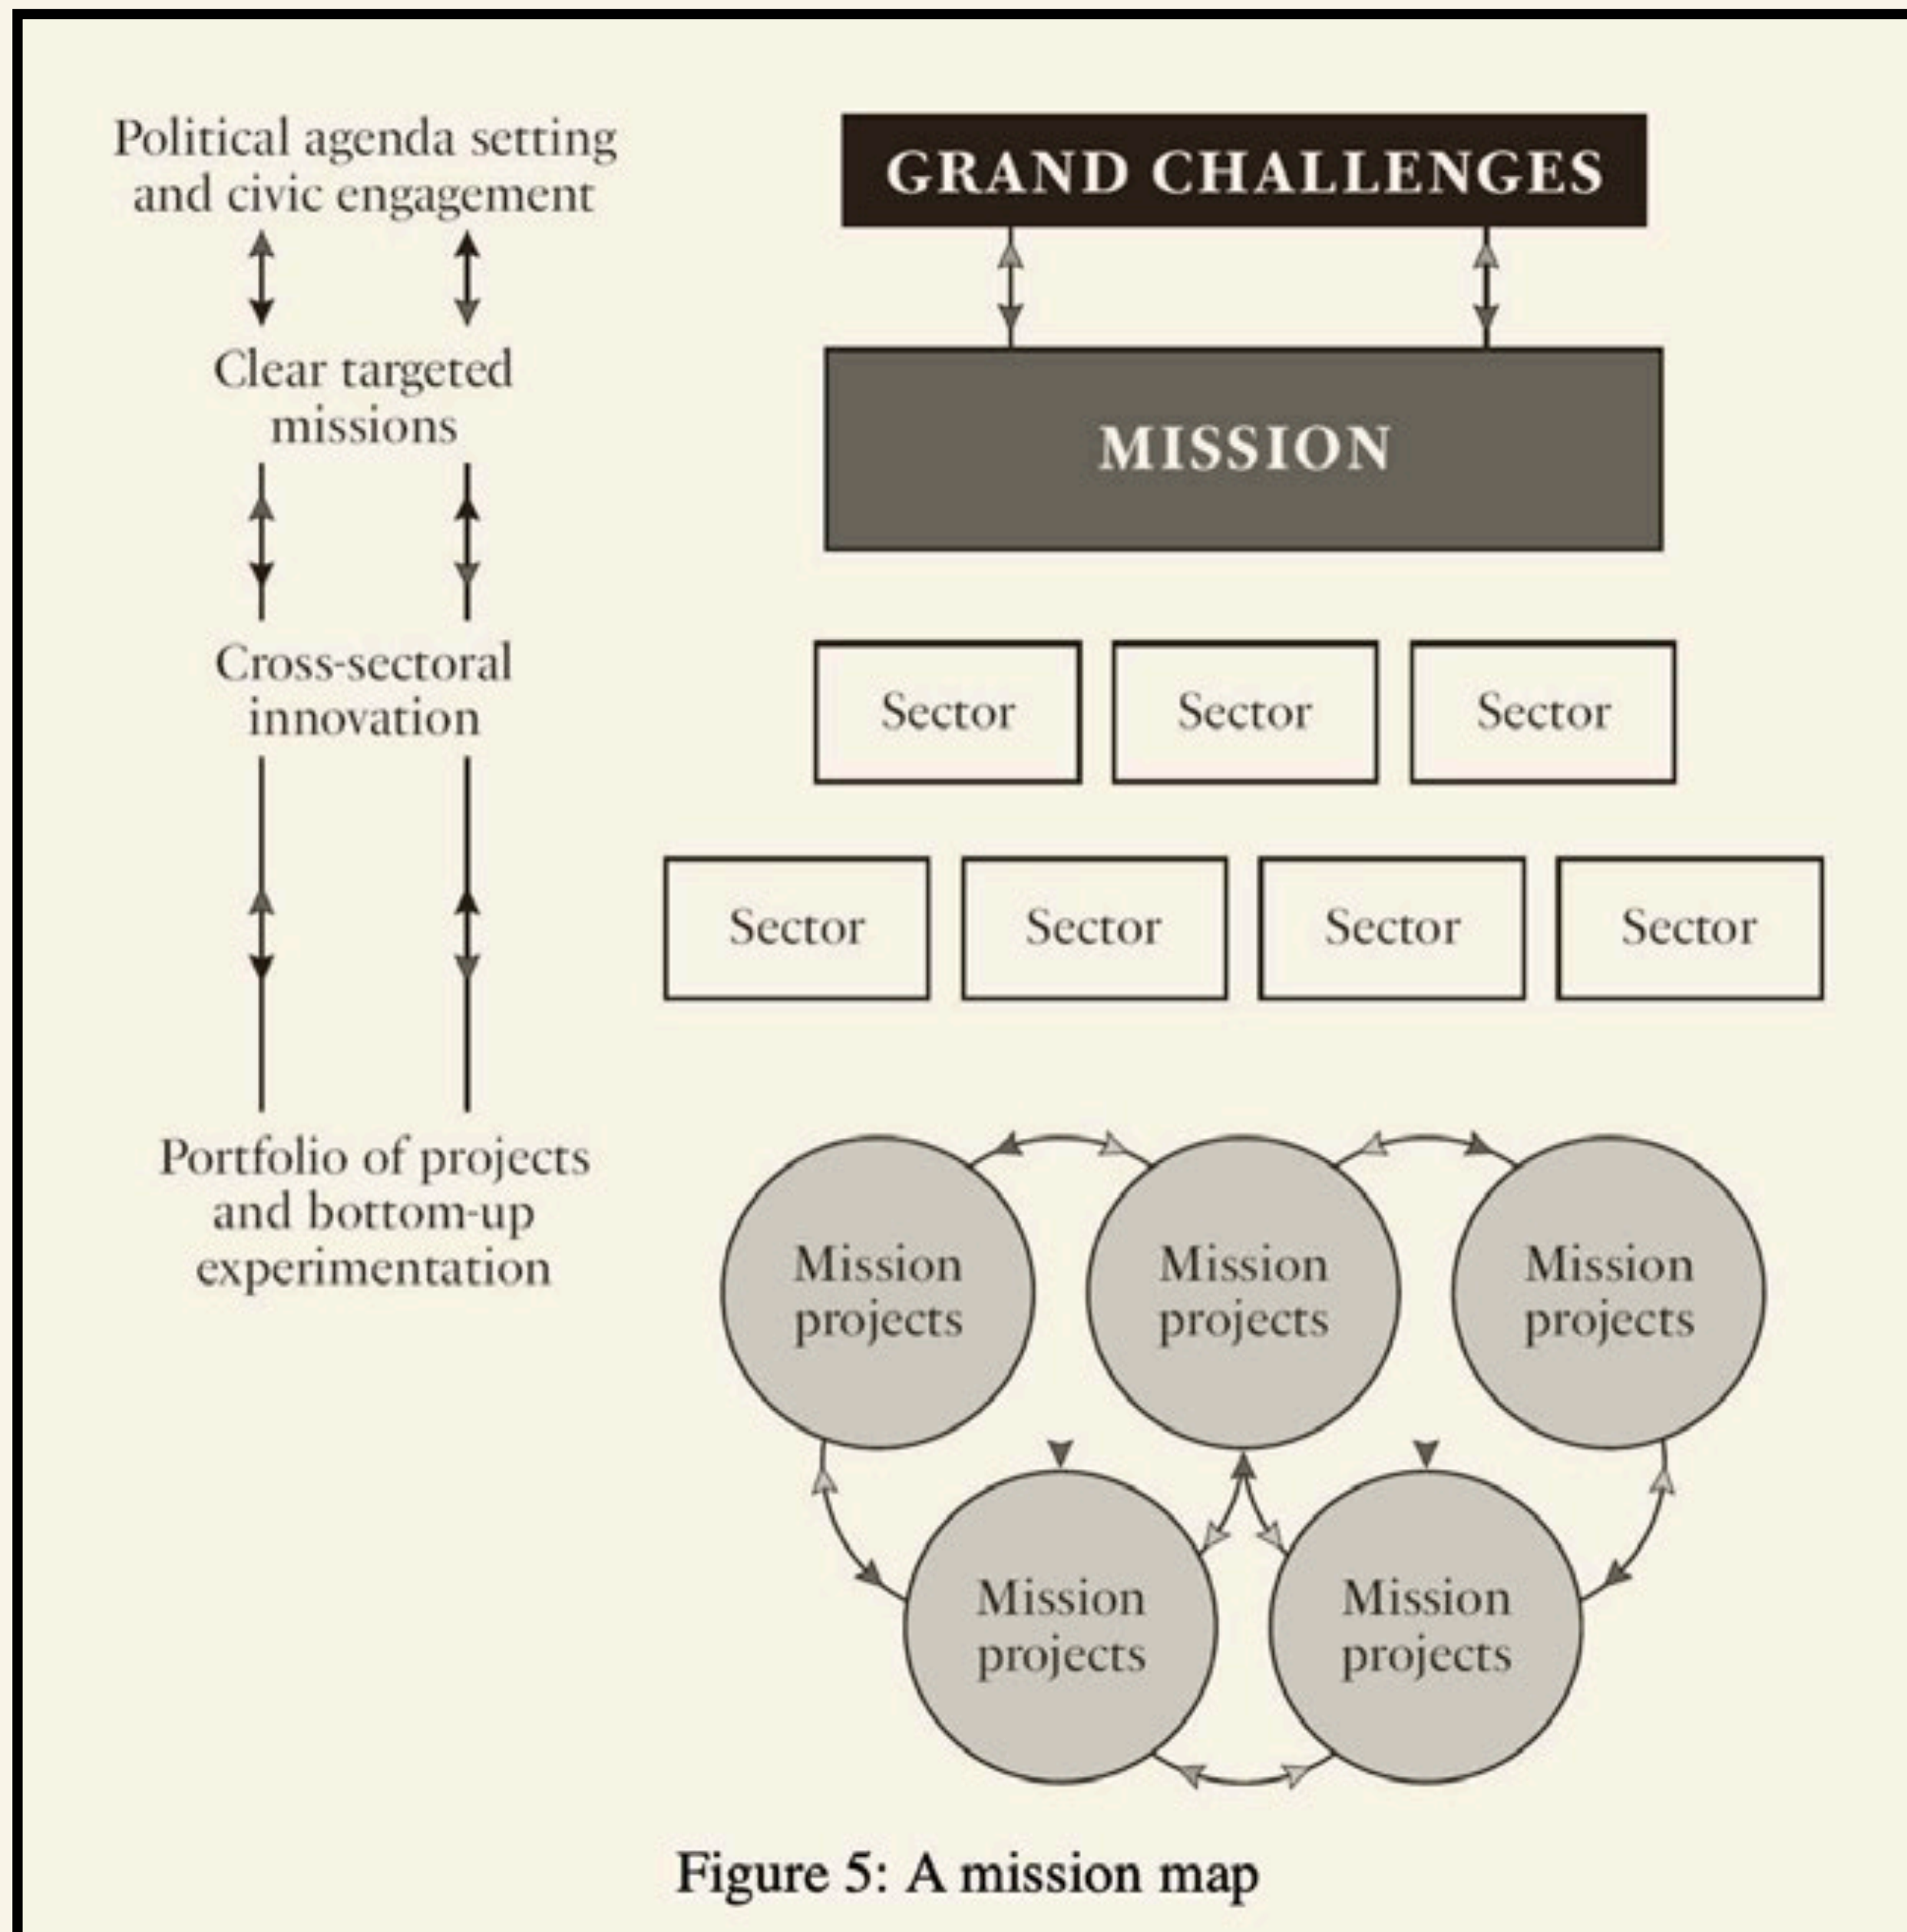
Political agenda setting and civic engagement

Clear targeted missions

Cross-sectoral innovation

Portfolio of projects and bottom-up experimentation

GRAND CHALLENGES

MISSION

Sector

Sector

Sector

Sector

Sector

Sector

Sector

Mission projects

Mission projects

Mission projects

Mission projects

Mission projects

Figure 5: A mission map